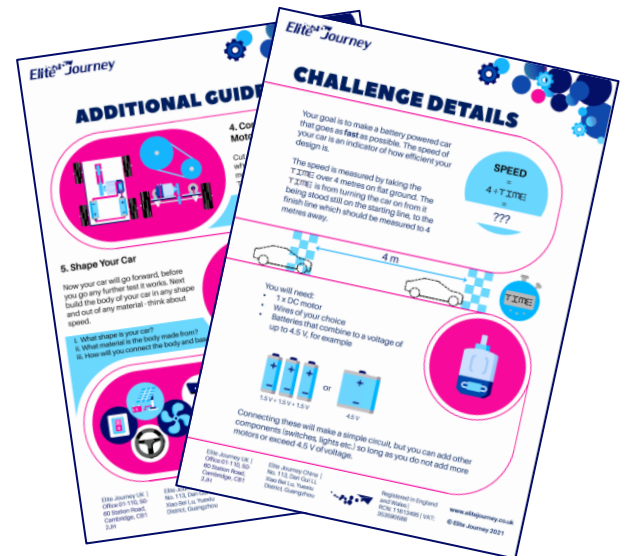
Elite Journey

ADDITIONAL GUIDE

4. Co
Moto

Cut
wh
to

5. Shape Your Car

Now your car will go forward, before you go any further test it works. Next build the body of your car in any shape and out of any material - think about speed.

i. What shape is your car?
ii. What material is the body made from?
iii. How will you connect the body and bas

Elite Journey UK | Office 01-110, 50 Station Road, Cambridge, CB1 2JH

Elite Jo
No. 113,
Xiao Bei
District,

Elite Journey

CHALLENGE DETAILS

Your goal is to make a battery powered car that goes as **fast** as possible. The speed of your car is an indicator of how efficient your design is.

The speed is measured by taking the TIME over 4 metres on flat ground. The TIME is from turning the car on from it being stood still on the starting line, to the finish line which should be measured to 4 metres away.

SPEED
=
4 ÷ TIME
=
???

4 m

TIME

You will need:
• 1 x DC motor
• Wires of your choice
• Batteries that combine to a voltage of up to 4.5 V, for example

1.5 V + 1.5 V + 1.5 V

or

4.5 V

Connecting these will make a simple circuit, but you can add other components (switches, lights etc.) so long as you do not add more motors or exceed 4.5 V of voltage.

Elite Journey UK | Office 01-110, 50 Station Road, Cambridge, CB1 2JH

Elite Journey China | No. 113, Dan Gui Li, Xiao Bei Lu, Yuexiu District, Guangzhou

Registered in England and Wales | RCN: 11613490 | VAT: 352998688

www.elitejourney.co.uk

© Elite Journey 2021